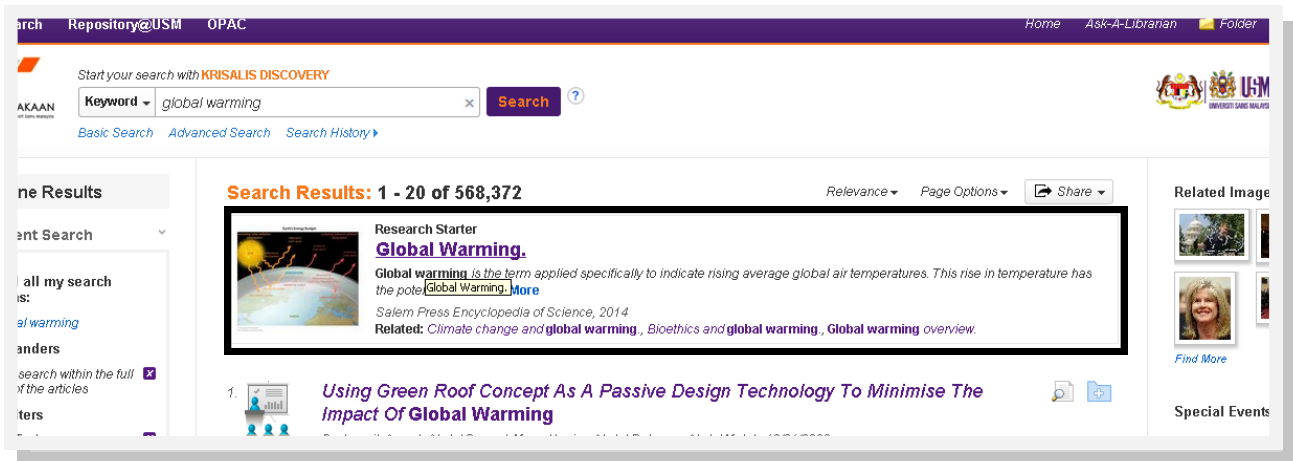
arch Repository@USM OPAC

Home Ask-A-Librarian Folder

Start your search with KRISALIS DISCOVERY

AKAAN

Keyword global warming × Search ?

Basic Search Advanced Search Search History ▸

ne Results

ent Search

all my search s:

al warming

anders

search within the full of the articles

ters

Search Results: 1 - 20 of 568,372

Relevance ▾ Page Options ▾ Share ▾

Research Starter

Global Warming.

Global warming is the term applied specifically to indicate rising average global air temperatures. This rise in temperature has the pote Global Warming. More

Salem Press Encyclopedia of Science, 2014

Related: Climate change and global warming., Bioethics and global warming., Global warming overview.

1. Using Green Roof Concept As A Passive Design Technology To Minimise The Impact Of Global Warming

Related Image

Find More

Special Events